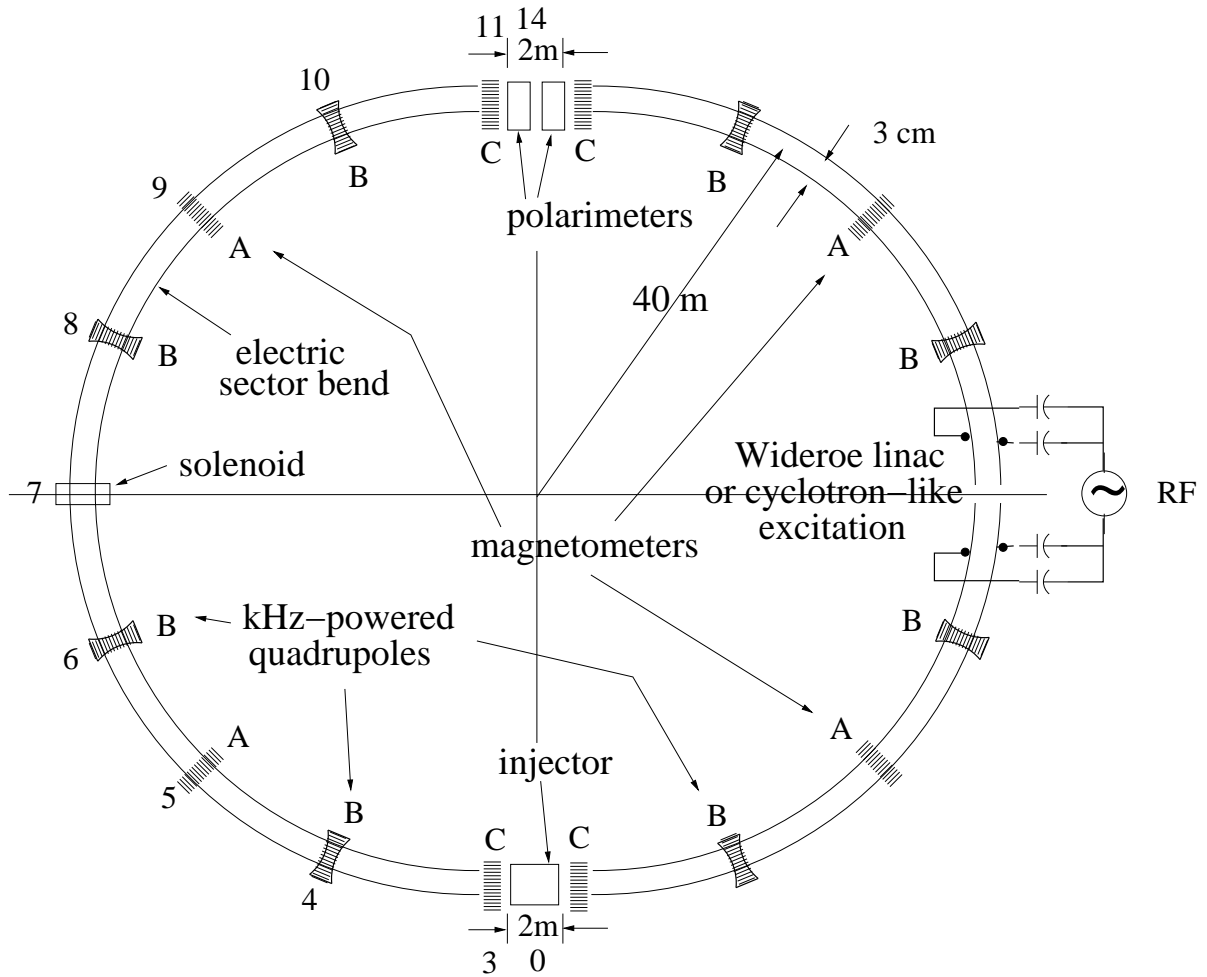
11 14
2m
10
3 cm
C C
B B
polarimeters
9
A A
40 m
8
B electric sector bend
B
solenoid
7
Wideroe linac or cyclotron–like excitation
RF
magnetometers
B kHz–powered quadrupoles
6
B
A
5
injector
A
B
C C
B
4
2m
3 0